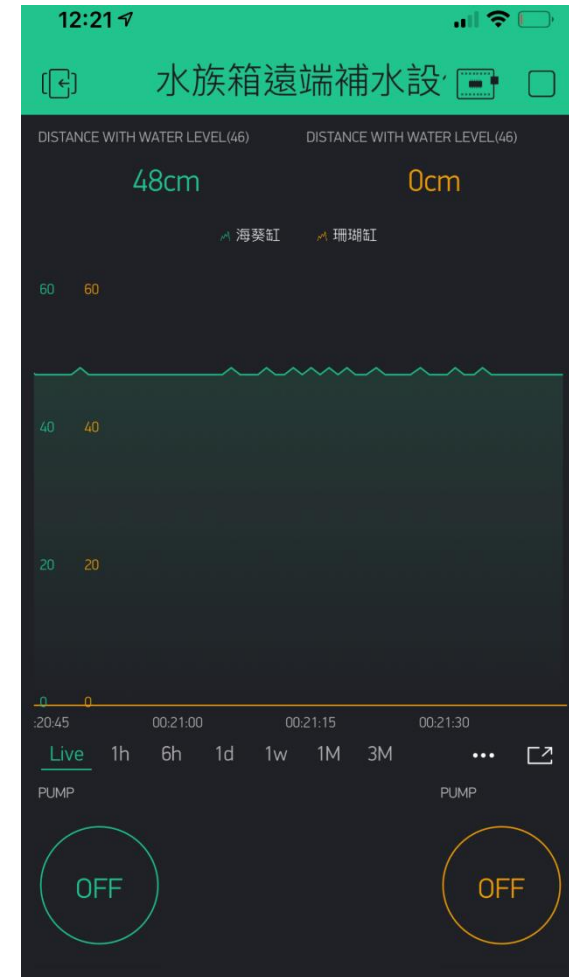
12:21

水族箱遠端補水設

DISTANCE WITH WATER LEVEL(46)
48cm

DISTANCE WITH WATER LEVEL(46)
0cm

海葵缸 珊瑚缸

60 60
40 40
20 20
0 0

:20:45 00:21:00 00:21:15 00:21:30

Live 1h 6h 1d 1w 1M 3M •••

PUMP
OFF

PUMP
OFF